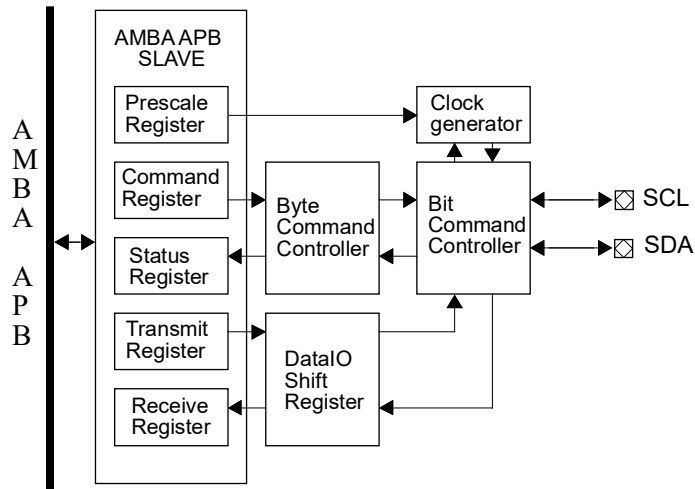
A
M
B
A

A
P
B

AMBA APB SLAVE

Prescale Register

Command Register

Status Register

Transmit Register

Receive Register

Clock generator

Byte Command Controller

Bit Command Controller

DataIO Shift Register

SCL

SDA